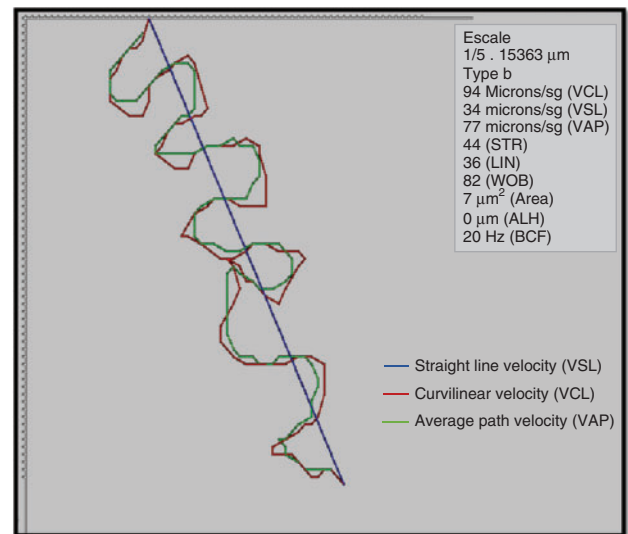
Escale
1/5 . 15363 $\mu$m
Type b
94 Microns/sg (VCL)
34 microns/sg (VSL)
77 microns/sg (VAP)
44 (STR)
36 (LIN)
82 (WOB)
7 $\mu m^2$ (Area)
0 $\mu$m (ALH)
20 Hz (BCF)

Straight line velocity (VSL)
Curvilinear velocity (VCL)
Average path velocity (VAP)